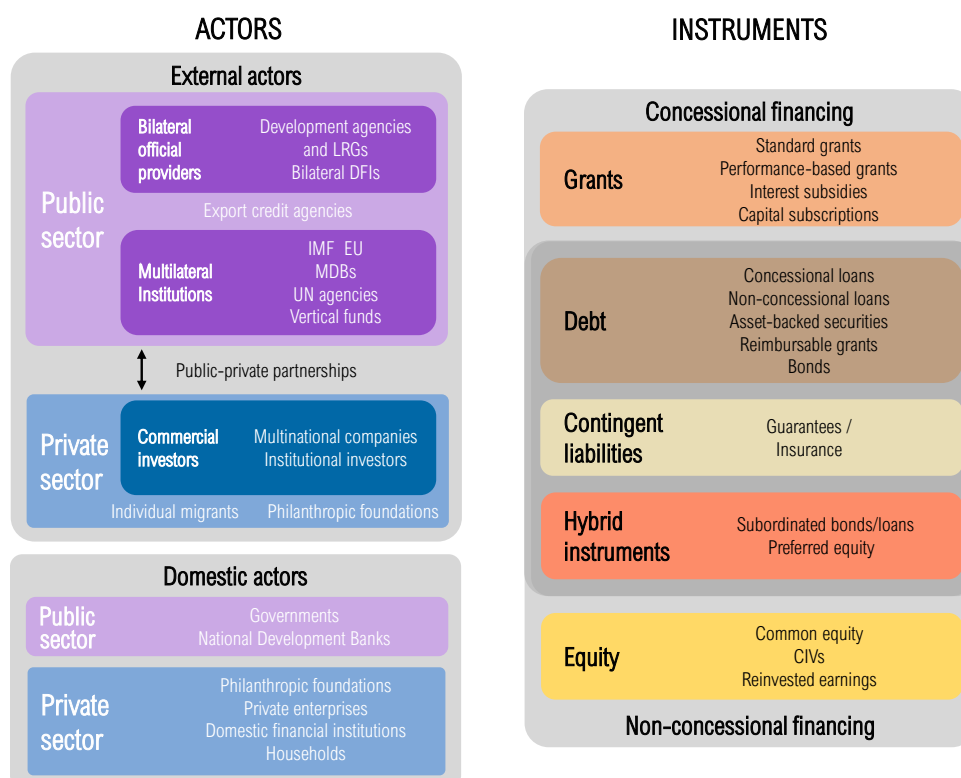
ACTORS

External actors

Public sector

Bilateral official providers

Development agencies and LRGs
Bilateral DFIs

Export credit agencies

Multilateral Institutions

IMF EU
MDBs
UN agencies
Vertical funds

Public-private partnerships

Private sector

Commercial investors

Multinational companies
Institutional investors

Individual migrants
Philanthropic foundations

Domestic actors

Public sector

Governments
National Development Banks

Private sector

Philanthropic foundations
Private enterprises
Domestic financial institutions
Households

INSTRUMENTS

Concessional financing

Grants

Standard grants
Performance-based grants
Interest subsidies
Capital subscriptions

Debt

Concessional loans
Non-concessional loans
Asset-backed securities
Reimbursable grants
Bonds

Contingent liabilities

Guarantees / Insurance

Hybrid instruments

Subordinated bonds/loans
Preferred equity

Equity

Common equity
CIVs
Reinvested earnings

Non-concessional financing